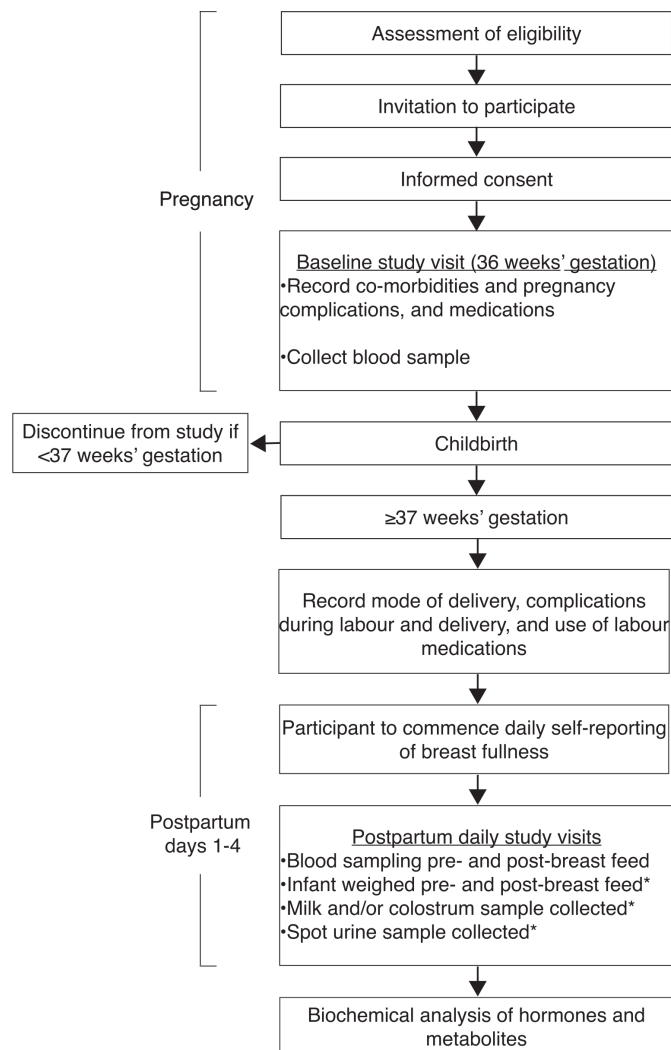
Assessment of eligibility

Invitation to participate

Pregnancy

Informed consent

Baseline study visit (36 weeks' gestation)
•Record co-morbidities and pregnancy complications, and medications
•Collect blood sample

Discontinue from study if <37 weeks' gestation

Childbirth

≥37 weeks' gestation

Record mode of delivery, complications during labour and delivery, and use of labour medications

Participant to commence daily self-reporting of breast fullness

Postpartum days 1-4

Postpartum daily study visits
•Blood sampling pre- and post-breast feed
•Infant weighed pre- and post-breast feed*
•Milk and/or colostrum sample collected*
•Spot urine sample collected*

Biochemical analysis of hormones and metabolites